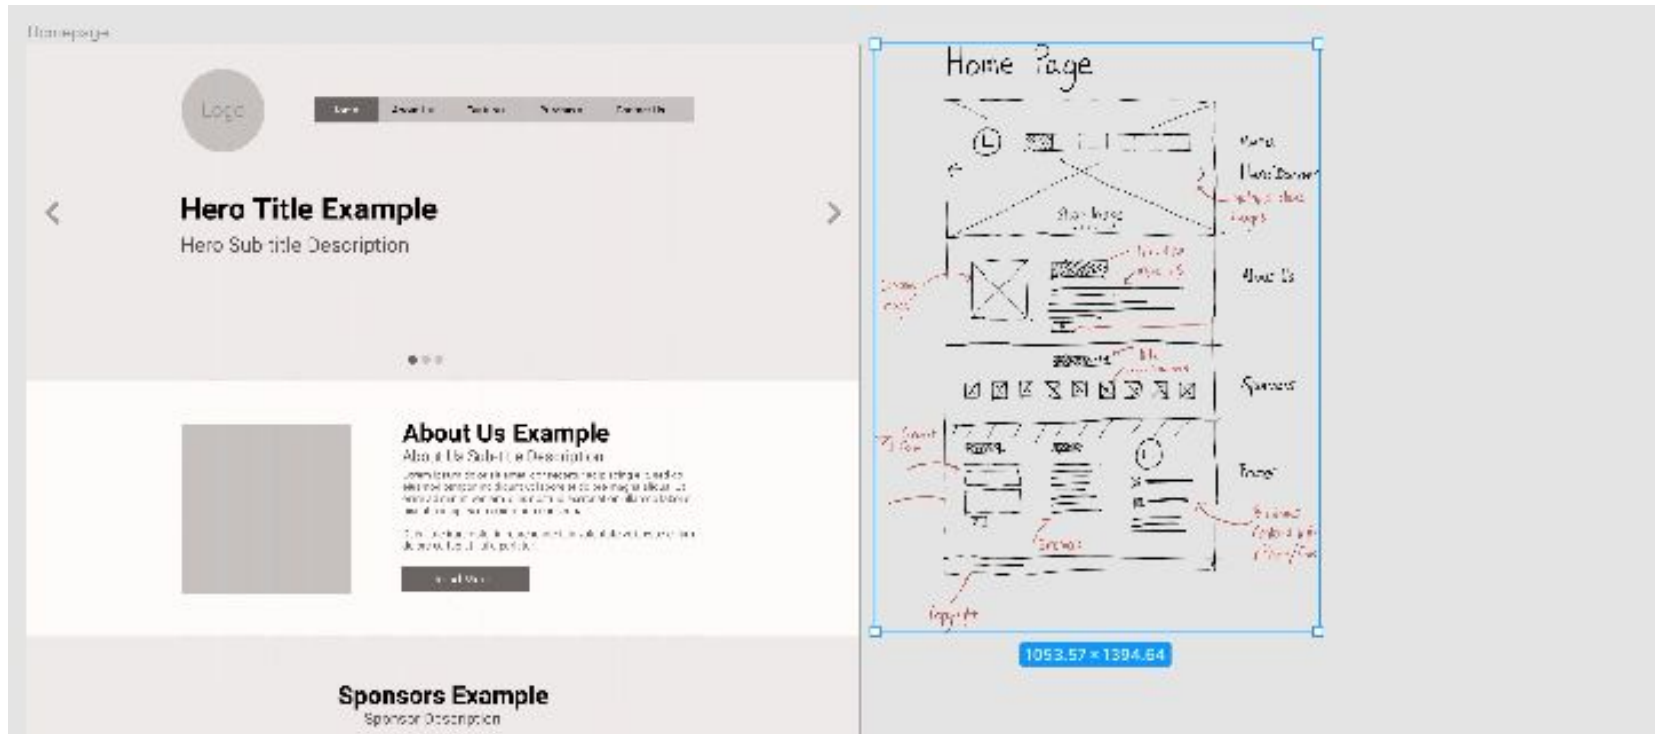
Homepage

Logo

Home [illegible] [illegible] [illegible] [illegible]

Hero Title Example
Hero Sub title Description

About Us Example
About Us Sub-title Description
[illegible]

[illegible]

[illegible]

Sponsors Example
Sponsor Description

Home Page

Slide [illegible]

Menu
Hero Banner
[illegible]
About Us
Sponsors
Footer
Copyright

1053.57 × 1394.64